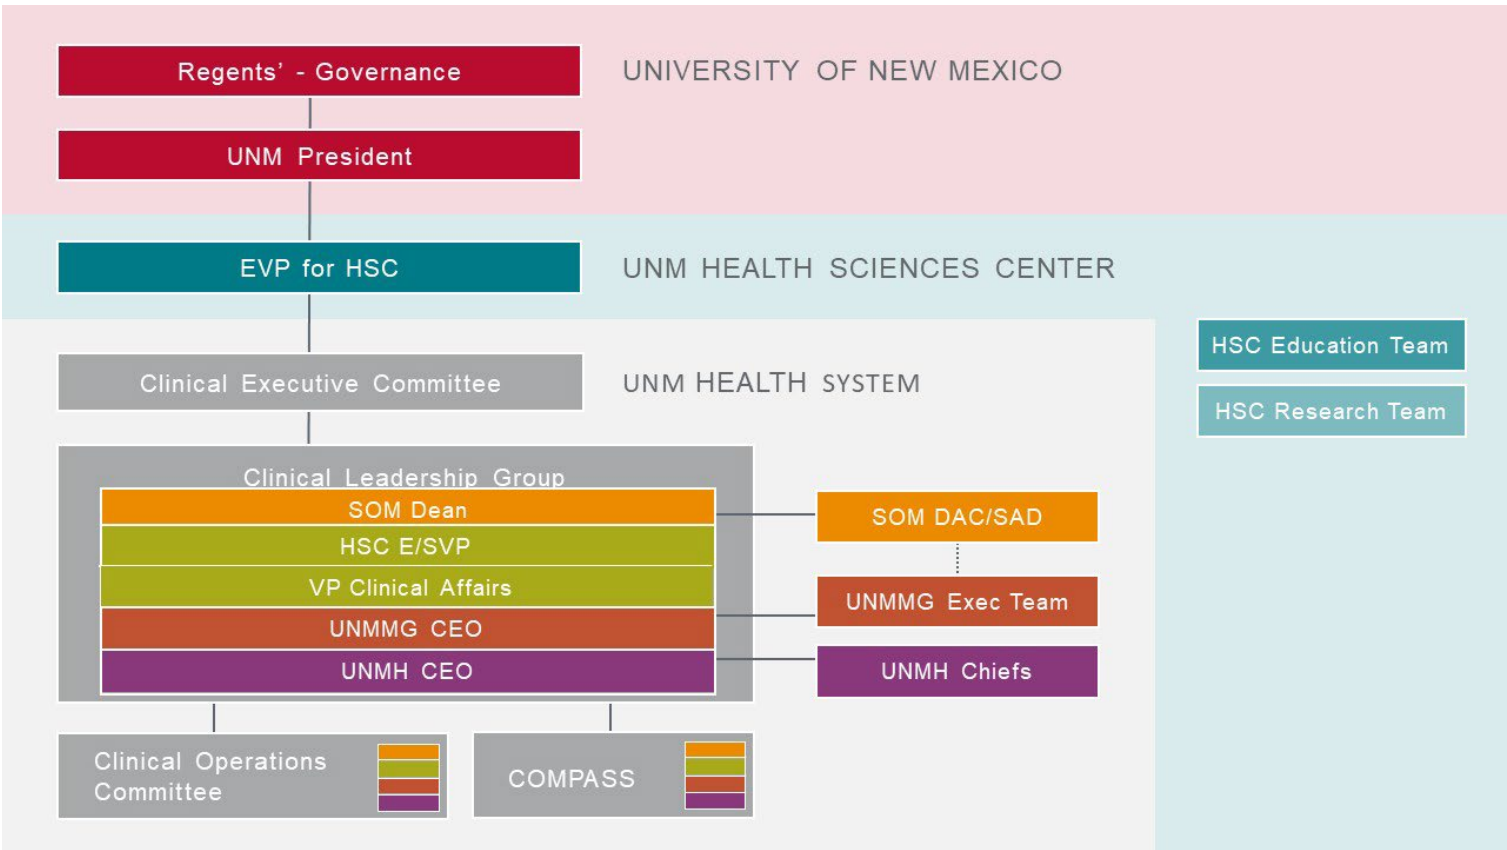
Regents' - Governance

UNIVERSITY OF NEW MEXICO

UNM President

EVP for HSC

UNM HEALTH SCIENCES CENTER

HSC Education Team

HSC Research Team

Clinical Executive Committee

UNM HEALTH SYSTEM

Clinical Leadership Group

SOM Dean

HSC E/SVP

VP Clinical Affairs

UNMMG CEO

UNMH CEO

SOM DAC/SAD

UNMMG Exec Team

UNMH Chiefs

Clinical Operations Committee

COMPASS